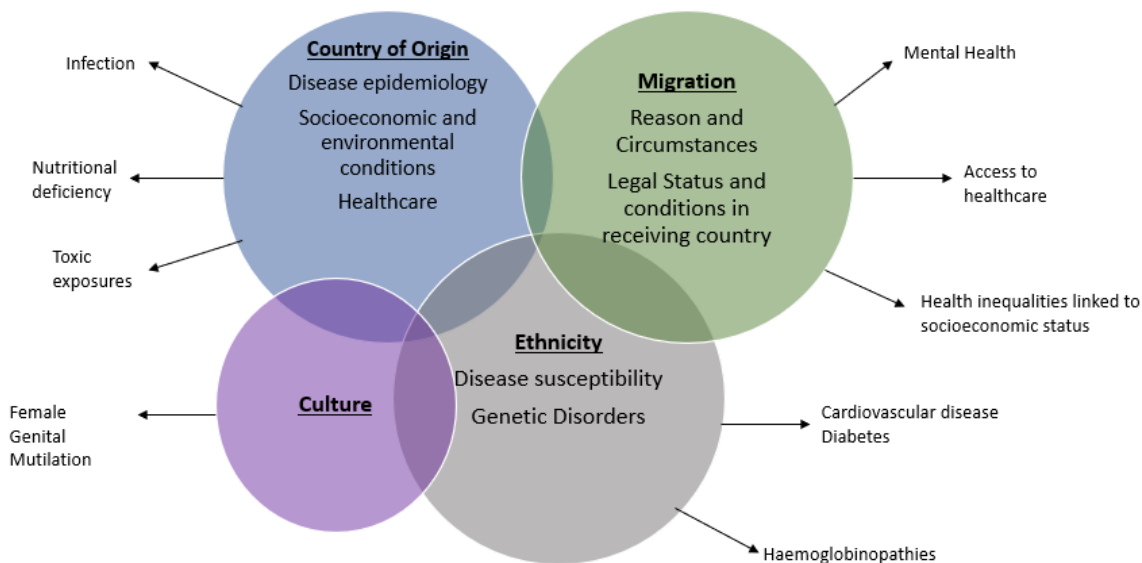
Country of Origin
Disease epidemiology
Socioeconomic and environmental conditions
Healthcare

Migration
Reason and Circumstances
Legal Status and conditions in receiving country

Infection

Nutritional deficiency

Toxic exposures

Mental Health

Access to healthcare

Health inequalities linked to socioeconomic status

Ethnicity
Disease susceptibility
Genetic Disorders

Culture

Female Genital Mutilation

Cardiovascular disease
Diabetes

Haemoglobinopathies